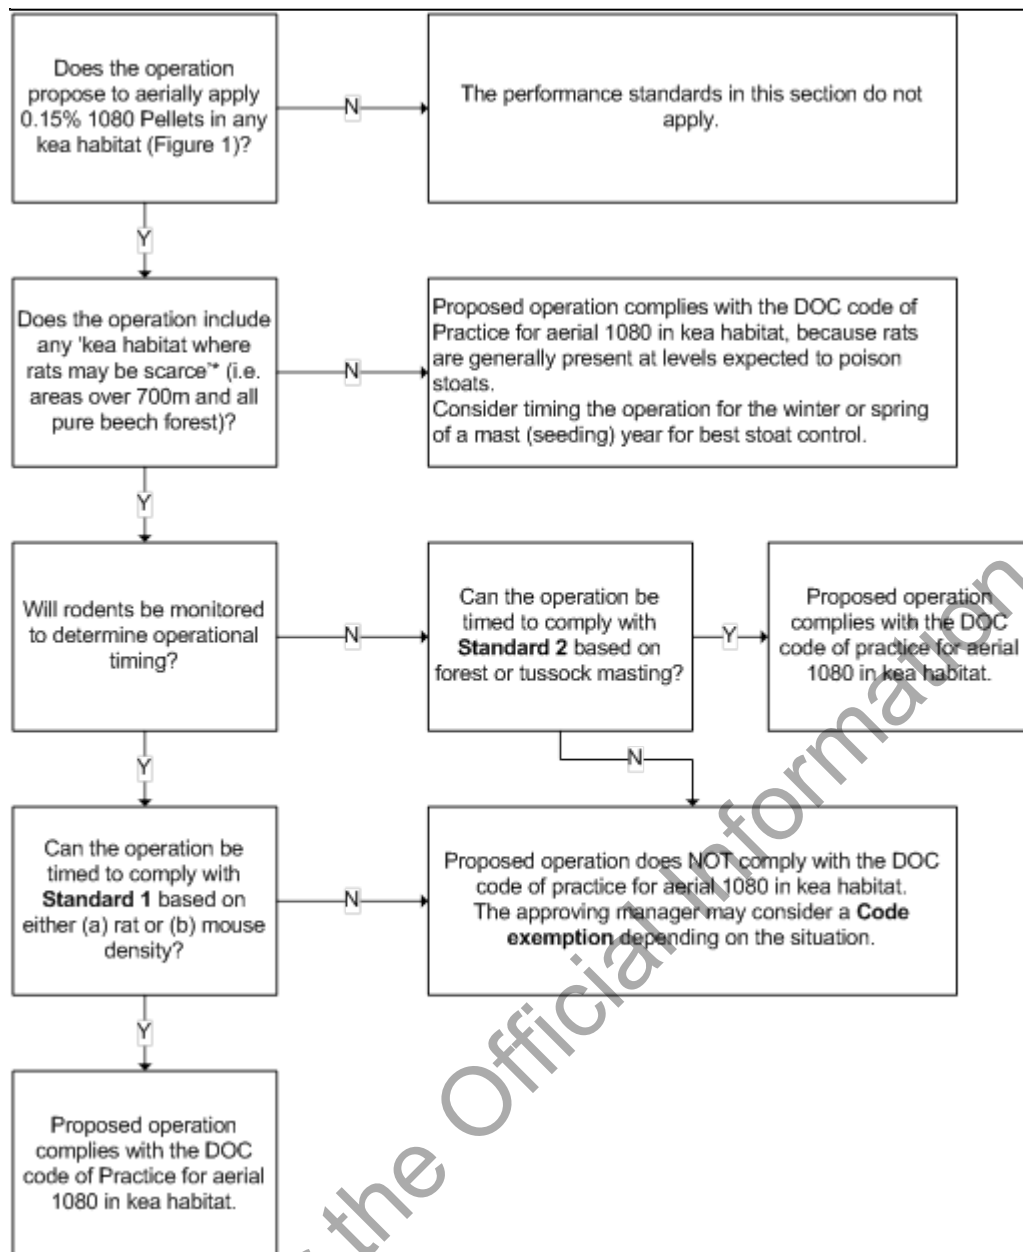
Does the operation propose to aerially apply 0.15% 1080 Pellets in any kea habitat (Figure 1)?

N

The performance standards in this section do not apply.

Y

Does the operation include any 'kea habitat where rats may be scarce'* (i.e. areas over 700m and all pure beech forest)?

N

Proposed operation complies with the DOC code of Practice for aerial 1080 in kea habitat, because rats are generally present at levels expected to poison stoats.
Consider timing the operation for the winter or spring of a mast (seeding) year for best stoat control.

Y

Will rodents be monitored to determine operational timing?

N

Can the operation be timed to comply with **Standard 2** based on forest or tussock masting?

Y

Proposed operation complies with the DOC code of practice for aerial 1080 in kea habitat.

N

Y

Can the operation be timed to comply with **Standard 1** based on either (a) rat or (b) mouse density?

N

Proposed operation does NOT comply with the DOC code of practice for aerial 1080 in kea habitat. The approving manager may consider a **Code exemption** depending on the situation.

Y

Proposed operation complies with the DOC code of Practice for aerial 1080 in kea habitat.

the Official Information